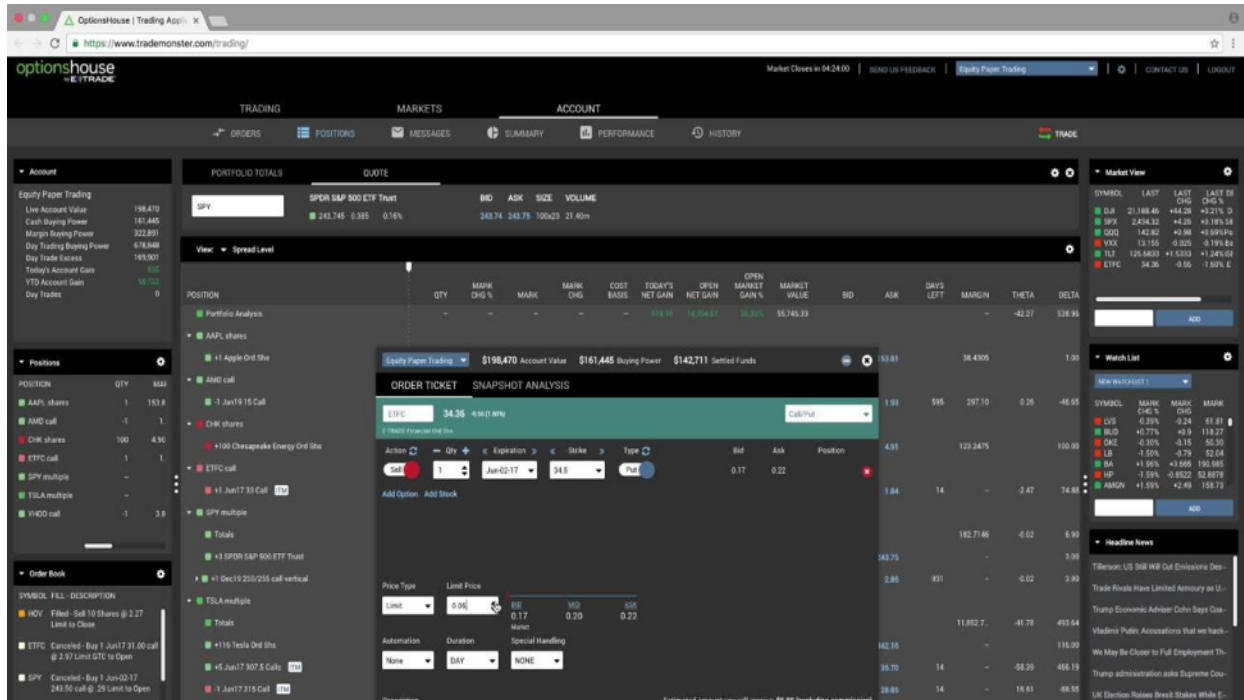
OptionsHouse | Trading Appli ×
https://www.trademonster.com/trading/

optionshouse by E*TRADE

Market Closes in 04:24:00 | SEND US FEEDBACK | Equity Paper Trading | CONTACT US | LOGOUT

TRADING MARKETS ACCOUNT

ORDERS POSITIONS MESSAGES SUMMARY PERFORMANCE HISTORY TRADE

Account
Equity Paper Trading
Live Account Value 198,470
Cash Buying Power 161,445
Margin Buying Power 322,891
Day Trading Buying Power 678,848
Day Trade Excess 169,907
Today's Account Gain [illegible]
YTD Account Gain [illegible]
Day Trades 0

Positions
| POSITION | QTY | MAI |
|---|---|---|
| AAPL shares | 1 | 153.8 |
| AMD call | -1 | 1. |
| CHK shares | 100 | 4.90 |
| ETFC call | 1 | 1. |
| SPY multiple | - | |
| TSLA multiple | - | |
| YHOO call | -1 | 3.8 |

Order Book
SYMBOL FILL - DESCRIPTION
HOV Filled - Sell 10 Shares @ 2.27 Limit to Close
ETFC Canceled - Buy 1 Jun17 31.00 call @ 2.97 Limit GTC to Open
SPY Canceled - Buy 1 Jun-02-17 243.50 call @ .25 Limit to Open

PORTFOLIO TOTALS QUOTE
SPY
SPDR S&P 500 ETF Trust
243.745 0.385 0.16%
BID ASK SIZE VOLUME
243.74 243.75 100x23 21.40m

View: Spread Level

POSITION QTY MARK CHG % MARK MARK CHG COST BASIS TODAY'S NET GAIN OPEN NET GAIN OPEN MARKET GAIN % MARKET VALUE BID ASK DAYS LEFT MARGIN THETA DELTA

Portfolio Analysis 55,745.33 -42.27 538.95
AAPL shares
+1 Apple Ord Shs 153.81 38.4305 1.00
AMD call
-1 Jan19 15 Call 1.93 595 297.10 0.26 -46.65
CHK shares
+100 Chesapeake Energy Ord Shs 4.91 123.2475 100.00
ETFC call
+1 Jun17 33 Call ITM 1.84 14 - -2.47 74.88
SPY multiple
Totals 182.7146 -0.02 6.90
+3 SPDR S&P 500 ETF Trust 243.75 3.00
+1 Dec19 250/255 call vertical 2.85 931 - -0.02 3.90
TSLA multiple
Totals 11,852.7.. -41.78 493.64
+116 Tesla Ord Shs 342.16 116.00
+5 Jun17 307.5 Calls ITM 35.70 14 -58.39 456.19
-1 Jun17 315 Call ITM 28.85 14 19.61 -88.55

Equity Paper Trading $198,470 Account Value $161,445 Buying Power $142,711 Settled Funds
ORDER TICKET SNAPSHOT ANALYSIS
ETFC 34.36 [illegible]
E TRADE Financial Ord Shs
Call/Put
Action Qty Expiration Strike Type Bid Ask Position
Sell 1 Jun-02-17 34.5 Put 0.17 0.22
Add Option Add Stock
Price Type Limit Price
Limit 0.05
BID 0.17 MID 0.20 ASK 0.22
Market
Automation Duration Special Handling
None DAY NONE

Market View
| SYMBOL | LAST | LAST CHG | LAST DI CHG % |
|---|---|---|---|
| DJI | 21,168.46 | +44.28 | +0.21% |
| SPX | 2,434.32 | +4.26 | +0.18% |
| QQQ | 142.82 | +0.98 | +0.69% |
| VXX | 13.155 | -0.025 | -0.19% |
| TLT | 125.6833 | +1.5333 | +1.24% |
| ETFC | 34.36 | -0.56 | -1.60% |

ADD

Watch List
NEW WATCHLIST 1
| SYMBOL | MARK CHG % | MARK CHG | MARK |
|---|---|---|---|
| LVS | -0.39% | -0.24 | 61.81 |
| BUD | +0.77% | +0.9 | 118.27 |
| OKE | -0.30% | -0.15 | 50.50 |
| LB | -1.50% | -0.79 | 52.04 |
| BA | +1.96% | +3.665 | 190.985 |
| HP | -1.59% | -0.8522 | 52.8678 |
| AMGN | +1.59% | +2.49 | 158.73 |

ADD

Headline News
Tillerson: US Still Will Cut Emissions Des-
Trade Rivals Have Limited Armoury as U...
Trump Economic Adviser Cohn Says Coa-
Vladimir Putin: Accusations that we hack-
We May Be Closer to Full Employment Th-
Trump administration asks Supreme Cou-
UK Election Raises Brexit Stakes While E-